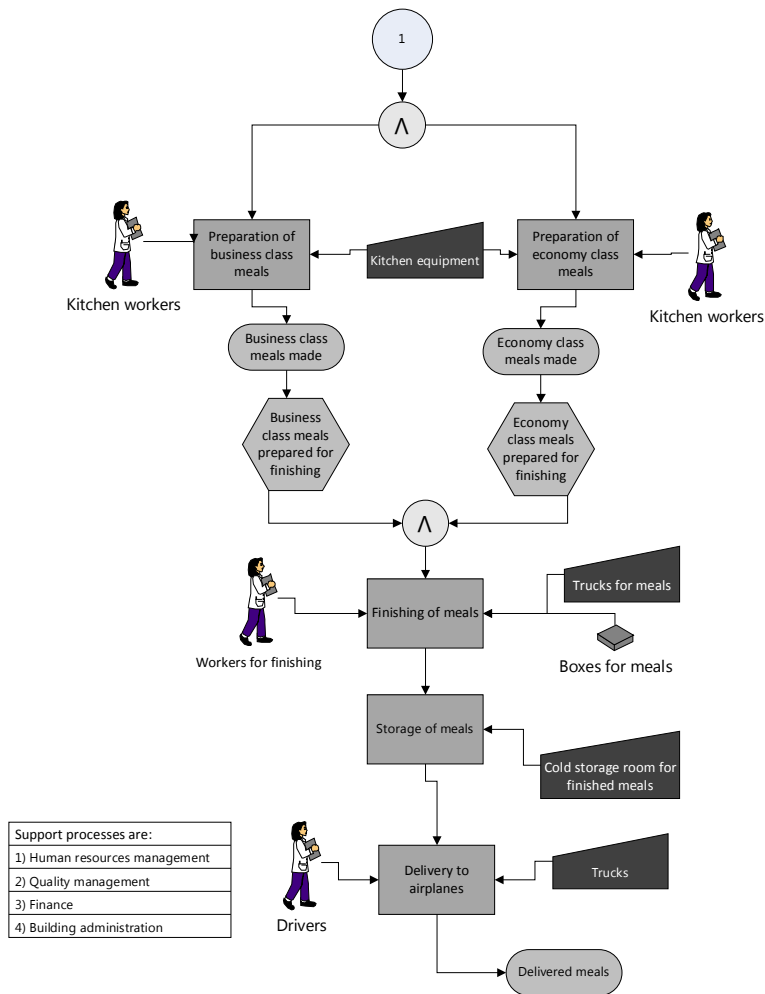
1

$\wedge$

Preparation of business class meals

Kitchen equipment

Preparation of economy class meals

Kitchen workers

Kitchen workers

Business class meals made

Economy class meals made

Business class meals prepared for finishing

Economy class meals prepared for finishing

$\wedge$

Trucks for meals

Finishing of meals

Workers for finishing

Boxes for meals

Storage of meals

Cold storage room for finished meals

| Support processes are: |
|---|
| 1) Human resources management |
| 2) Quality management |
| 3) Finance |
| 4) Building administration |

Delivery to airplanes

Trucks

Drivers

Delivered meals